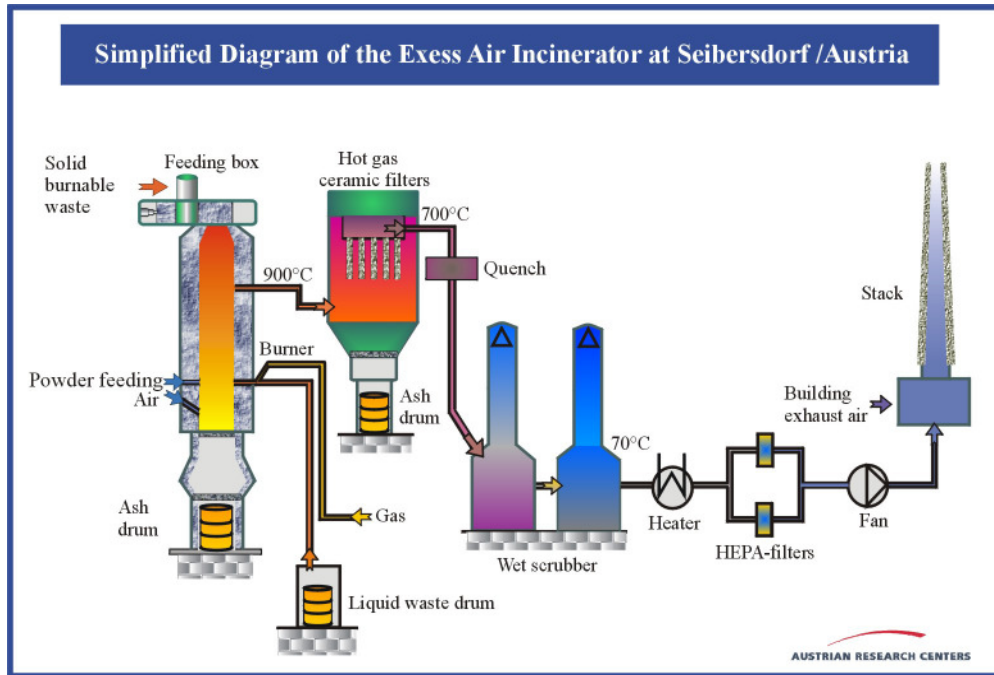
Simplified Diagram of the Exess Air Incinerator at Seibersdorf /Austria

Solid burnable waste

Feeding box

Hot gas ceramic filters

700°C

Quench

900°C

Stack

Burner

Powder feeding

Air

Ash drum

Building exhaust air

70°C

Ash drum

Gas

Heater

Fan

HEPA-filters

Wet scrubber

Liquid waste drum

AUSTRIAN RESEARCH CENTERS